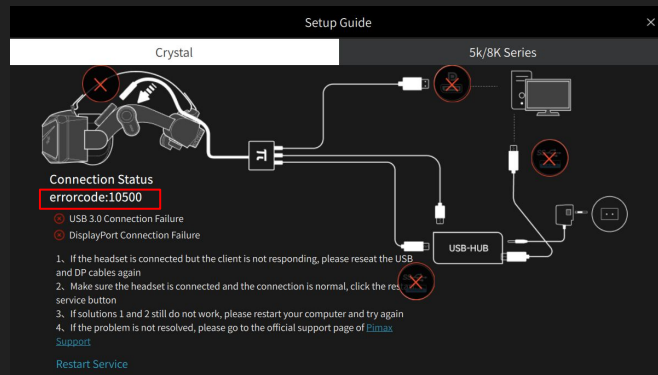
Setup Guide

×

Crystal

5k/8K Series

USB-HUB

Connection Status

errorcode:10500

USB 3.0 Connection Failure

DisplayPort Connection Failure

1、If the headset is connected but the client is not responding, please reseat the USB and DP cables again

2、Make sure the headset is connected and the connection is normal, click the res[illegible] service button

3、If solutions 1 and 2 still do not work, please restart your computer and try again

4、If the problem is not resolved, please go to the official support page of Pimax Support

Restart Service